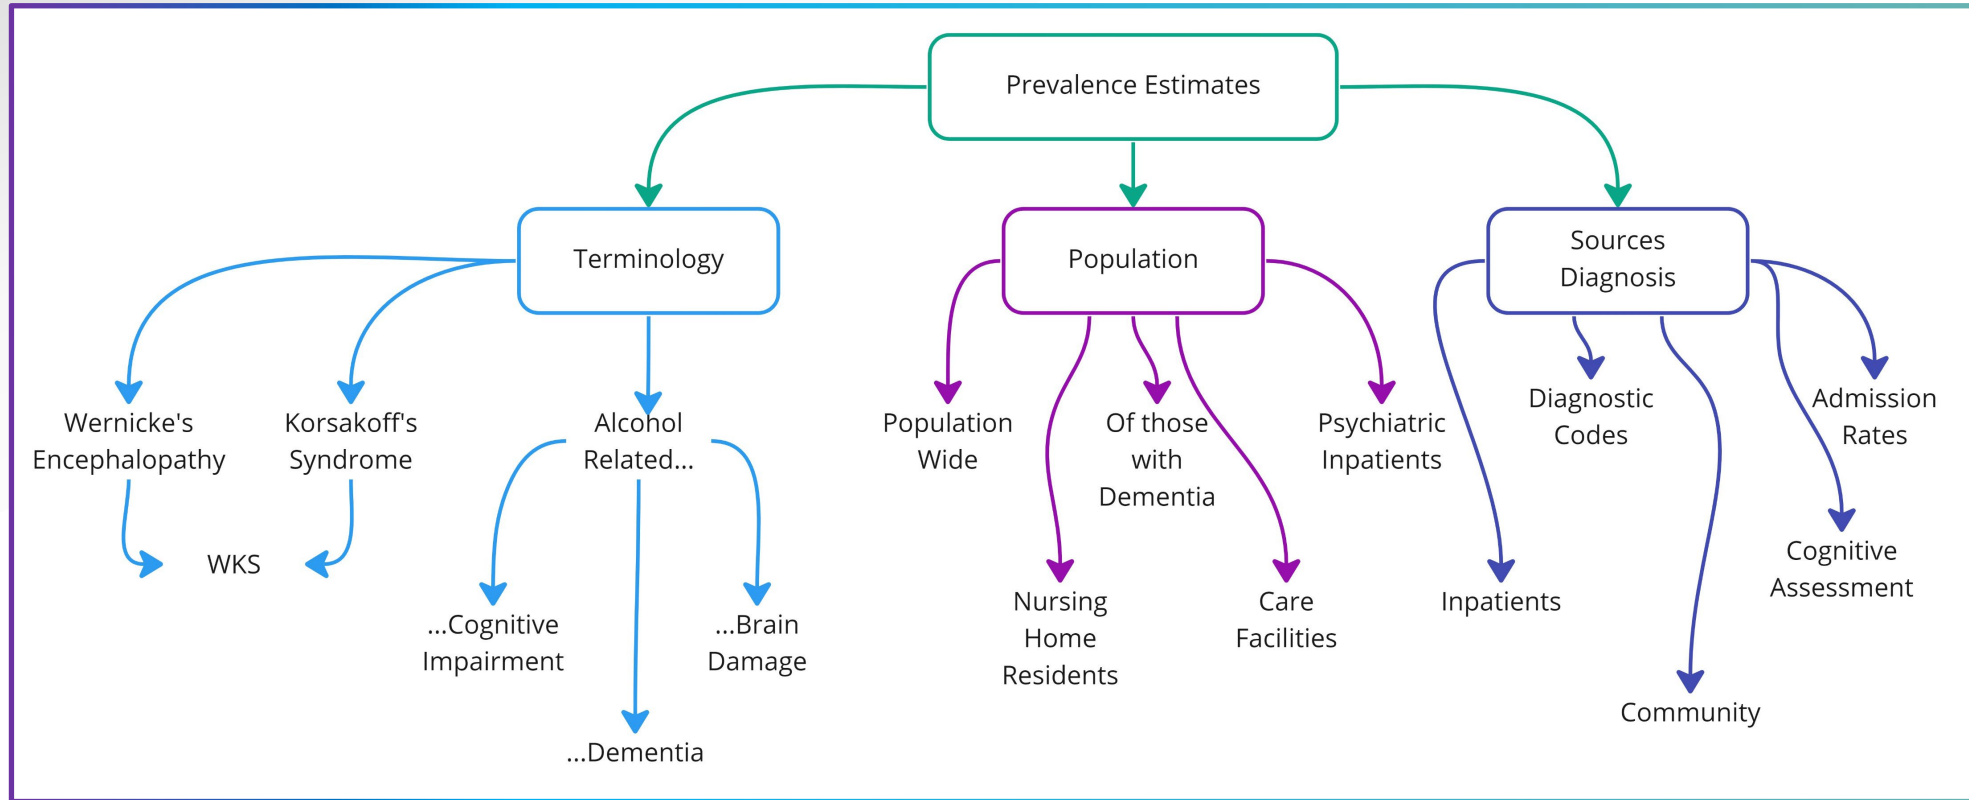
Prevalence Estimates

Terminology

Population

Sources Diagnosis

Wernicke's Encephalopathy

Korsakoff's Syndrome

WKS

Alcohol Related...

...Cognitive Impairment

...Dementia

...Brain Damage

Population Wide

Of those with Dementia

Nursing Home Residents

Care Facilities

Psychiatric Inpatients

Diagnostic Codes

Inpatients

Community

Admission Rates

Cognitive Assessment